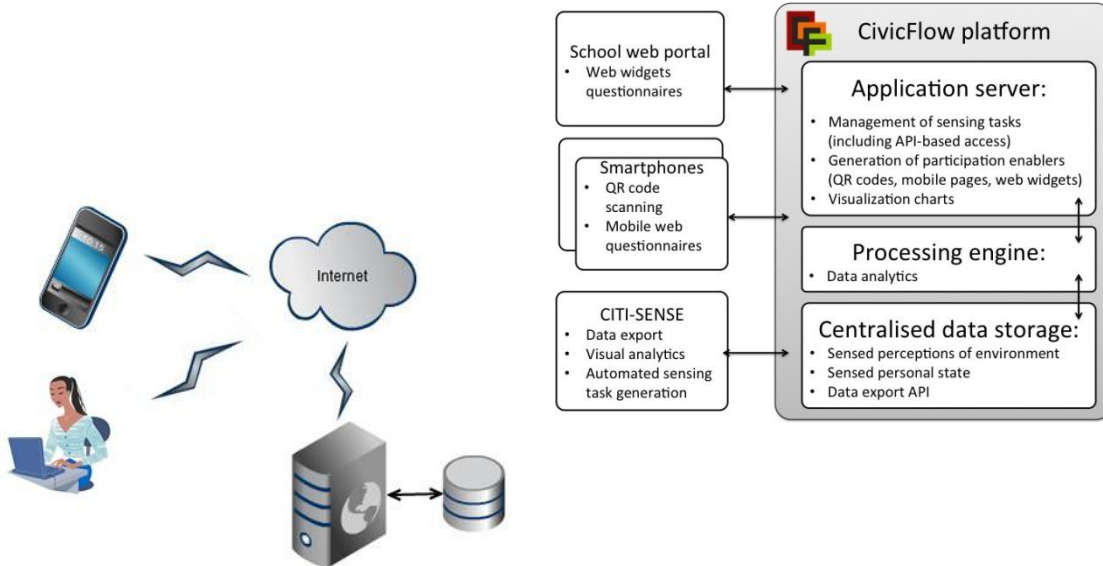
Internet

School web portal
• Web widgets questionnaires

Smartphones
• QR code scanning
• Mobile web questionnaires

CITI-SENSE
• Data export
• Visual analytics
• Automated sensing task generation

CivicFlow platform

Application server:
• Management of sensing tasks (including API-based access)
• Generation of participation enablers (QR codes, mobile pages, web widgets)
• Visualization charts

Processing engine:
• Data analytics

Centralised data storage:
• Sensed perceptions of environment
• Sensed personal state
• Data export API